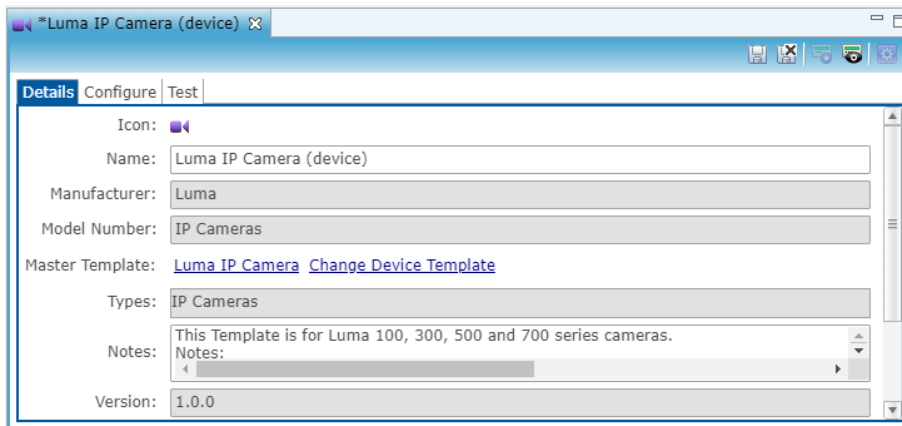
*Luma IP Camera (device)

Details | Configure | Test

Icon:

Name: Luma IP Camera (device)

Manufacturer: Luma

Model Number: IP Cameras

Master Template: Luma IP Camera | Change Device Template

Types: IP Cameras

Notes: This Template is for Luma 100, 300, 500 and 700 series cameras.
Notes:

Version: 1.0.0